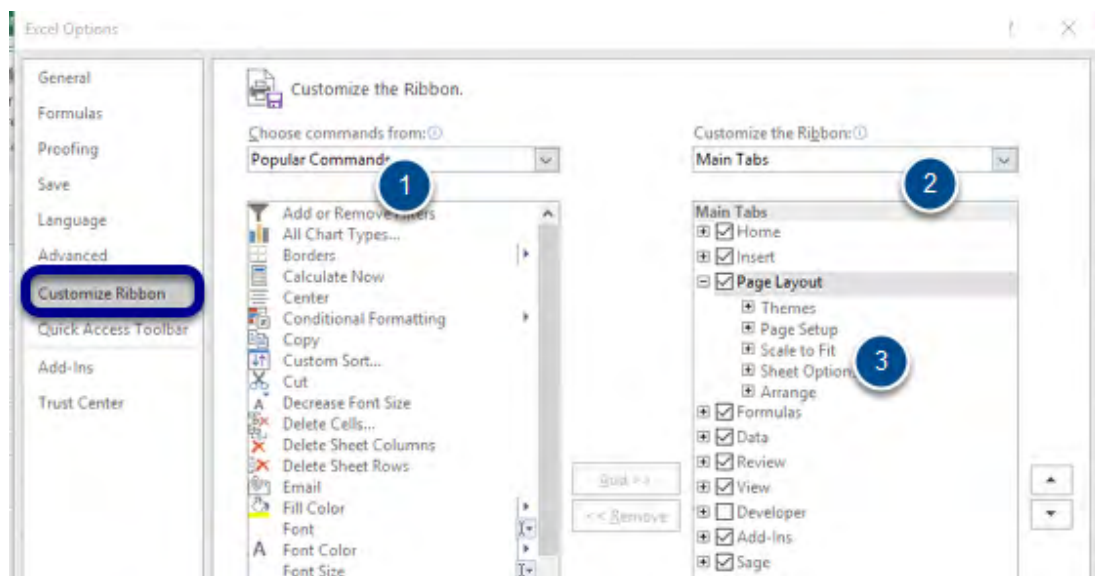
Excel Options

? ×

General
Formulas
Proofing
Save
Language
Advanced
Customize Ribbon
Quick Access Toolbar
Add-Ins
Trust Center

Customize the Ribbon.

Choose commands from: ⓘ
Popular Commands

1

Add or Remove Filters
All Chart Types...
Borders
Calculate Now
Center
Conditional Formatting
Copy
Custom Sort...
Cut
Decrease Font Size
Delete Cells...
Delete Sheet Columns
Delete Sheet Rows
Email
Fill Color
Font
Font Color
Font Size

Add >>
<< Remove

Customize the Ribbon: ⓘ
Main Tabs

2

Main Tabs
Home
Insert
Page Layout
Themes
Page Setup
Scale to Fit
Sheet Options
Arrange
Formulas
Data
Review
View
Developer
Add-Ins
Sage

3